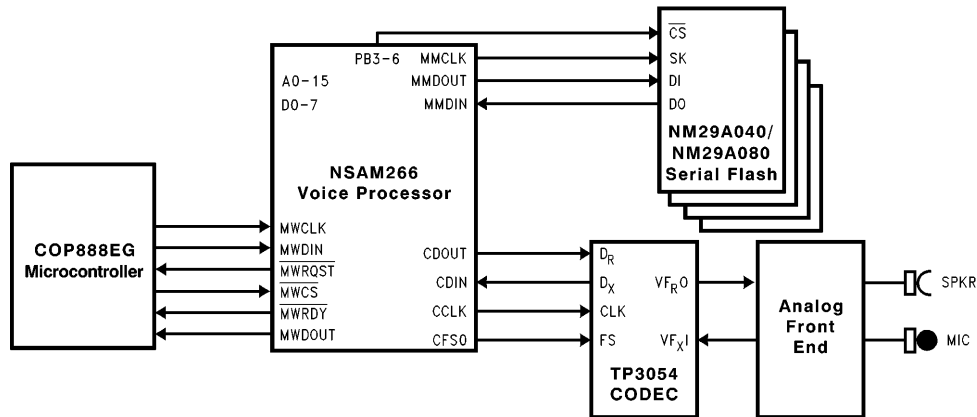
PB3-6
MMCLK
MMDOUT
MMDIN
A0-15
D0-7

$\overline{CS}$
SK
DI
DO
NM29A040/
NM29A080
Serial Flash

NSAM266
Voice Processor

COP888EG
Microcontroller

MWCLK
MWDIN
$\overline{MWRQST}$
$\overline{MWCS}$
$\overline{MWRDY}$
MWDOUT

CDOUT
CDIN
CCLK
CFSO

$D_R$
$D_X$
CLK
FS
$VF_RO$
$VF_XI$
TP3054
CODEC

Analog
Front
End

SPKR
MIC